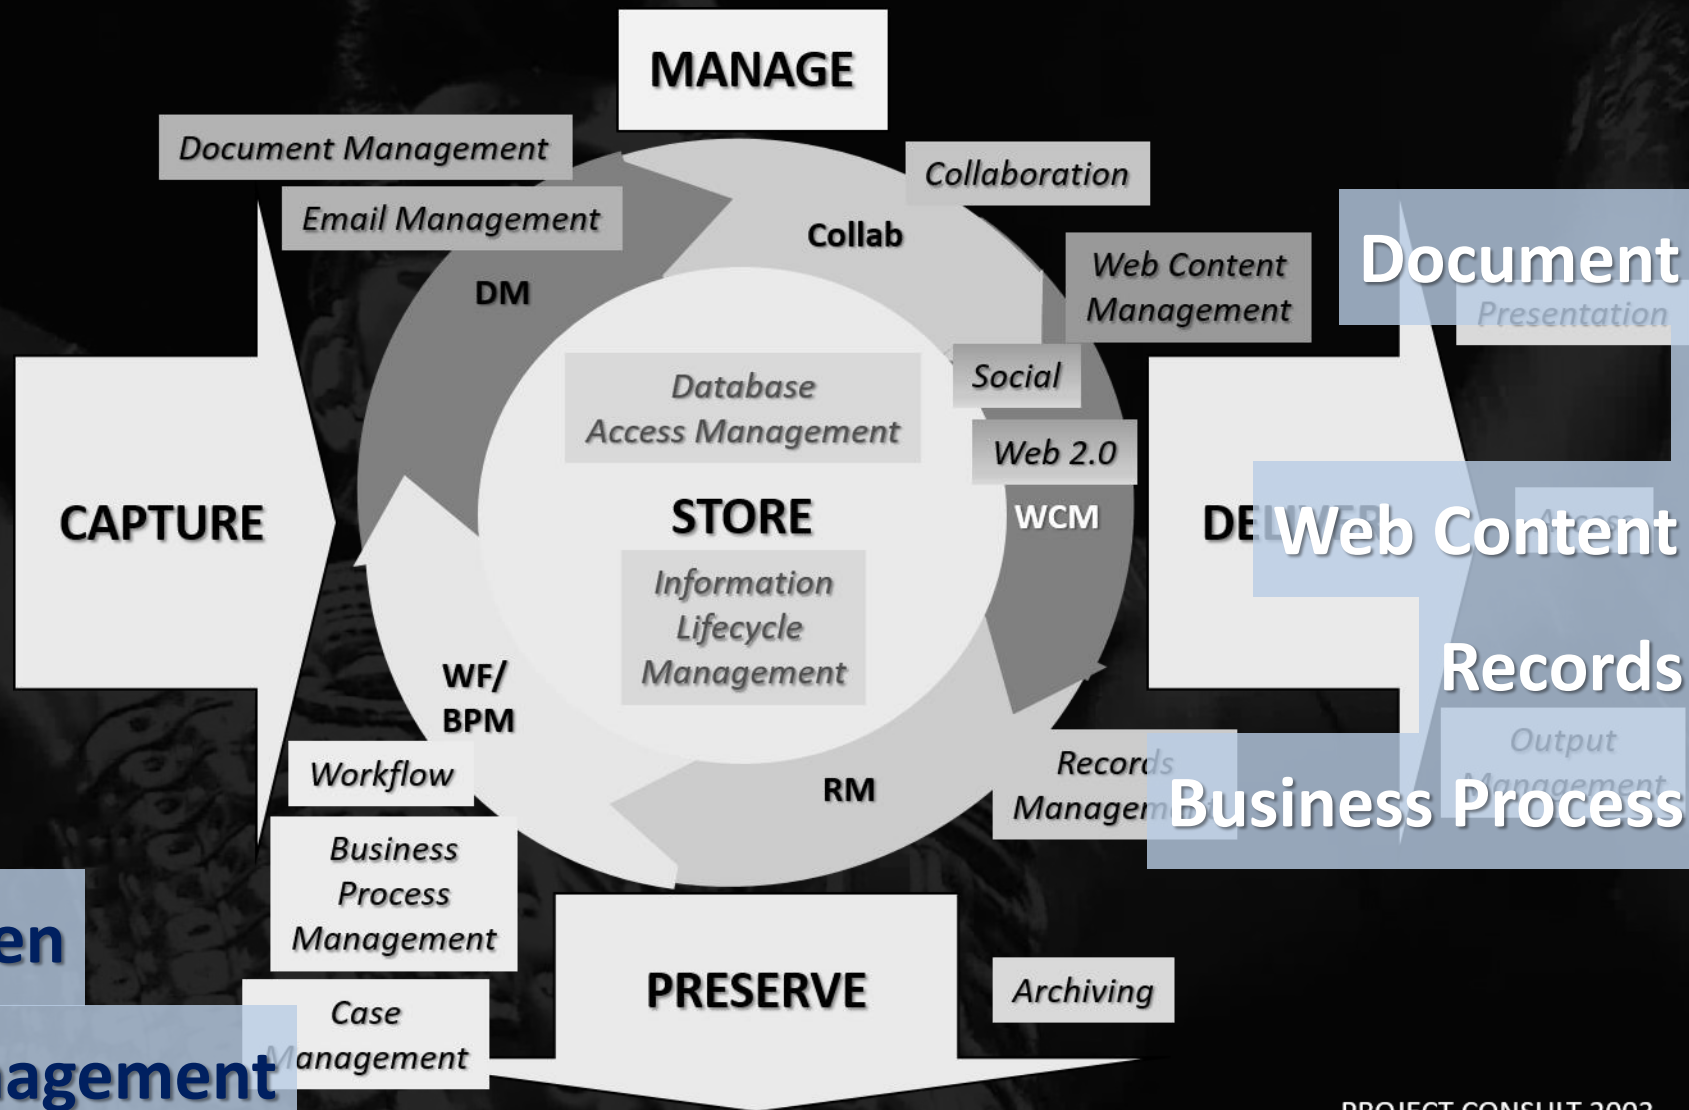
MANAGE

Document Management

Email Management

DM

Collaboration

Collab

Web Content Management

Social

Web 2.0

WCM

Database Access Management

STORE

Information Lifecycle Management

CAPTURE

WF/ BPM

Workflow

Business Process Management

Case Management

RM

Records Managem

PRESERVE

Archiving

DE

Document

Presentation

Web Content

Records

Output Management

Business Process

en

agement

PROJECT CONSULT 2003